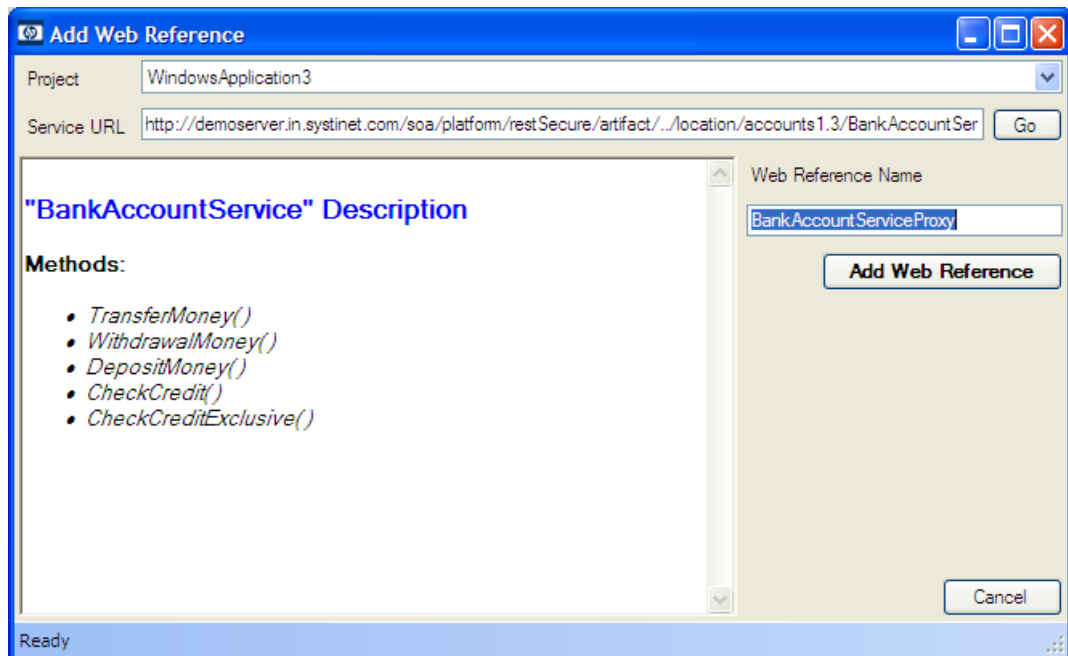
Add Web Reference

Project WindowsApplication3

Service URL http://demoserver.in.systinet.com/soa/platform/restSecure/artifact/../location/accounts1.3/BankAccountSer Go

"BankAccountService" Description

Methods:

- TransferMoney( )
- WithdrawalMoney( )
- DepositMoney( )
- CheckCredit( )
- CheckCreditExclusive( )

Web Reference Name

BankAccountServiceProxy

Add Web Reference

Cancel

Ready